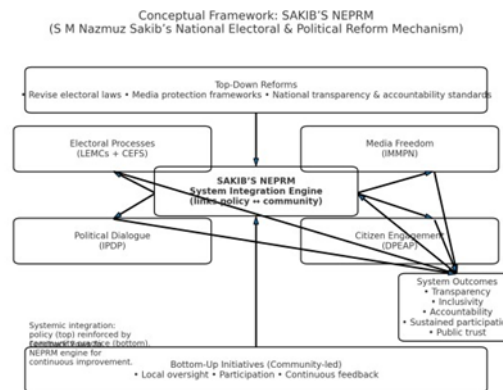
Conceptual Framework: SAKIB'S NEPRM
(S M Nazmuz Sakib's National Electoral & Political Reform Mechanism)

Top-Down Reforms
• Revise electoral laws • Media protection frameworks • National transparency & accountability standards

Electoral Processes
(LEMCs + CEFS)

Media Freedom
(IMMPN)

SAKIB'S NEPRM
System Integration Engine
(links policy ↔ community)

Political Dialogue
(IPDP)

Citizen Engagement
(DPEAP)

System Outcomes
• Transparency
• Inclusivity
• Accountability
• Sustained participation
• Public trust

Systemic integration:
policy (top) reinforced by community practice (bottom).
NEPRM engine for
continuous improvement.

Bottom-Up Initiatives (Community-led)
• Local oversight • Participation • Continuous feedback